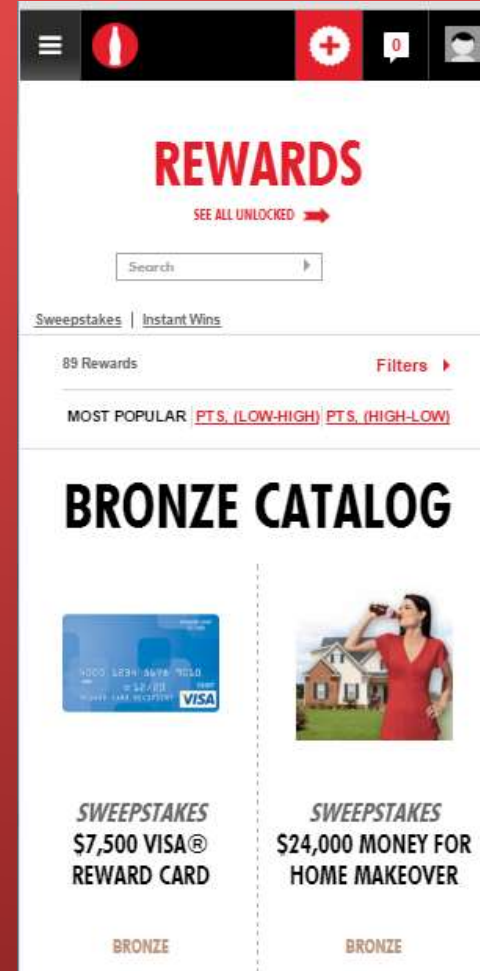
0

REWARDS

SEE ALL UNLOCKED

Search

Sweepstakes | Instant Wins

89 Rewards

Filters

MOST POPULAR | PTS. (LOW-HIGH) | PTS. (HIGH-LOW)

BRONZE CATALOG

VISA

SWEEPSTAKES
$7,500 VISA® REWARD CARD

BRONZE

SWEEPSTAKES
$24,000 MONEY FOR HOME MAKEOVER

BRONZE